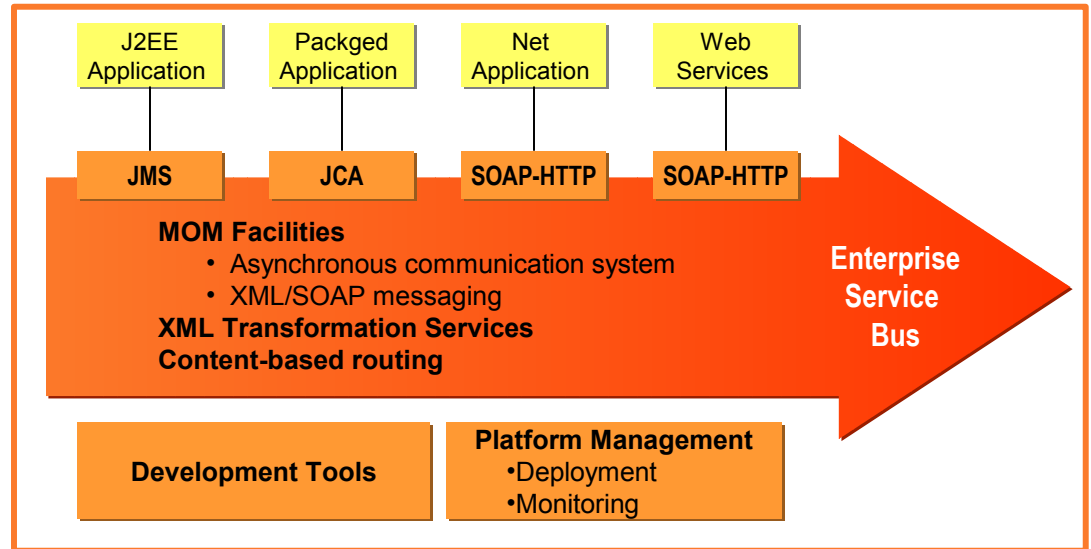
J2EE Application

Packged Application

Net Application

Web Services

JMS

JCA

SOAP-HTTP

SOAP-HTTP

MOM Facilities
• Asynchronous communication system
• XML/SOAP messaging
XML Transformation Services
Content-based routing

Enterprise Service Bus

Development Tools

Platform Management
•Deployment
•Monitoring